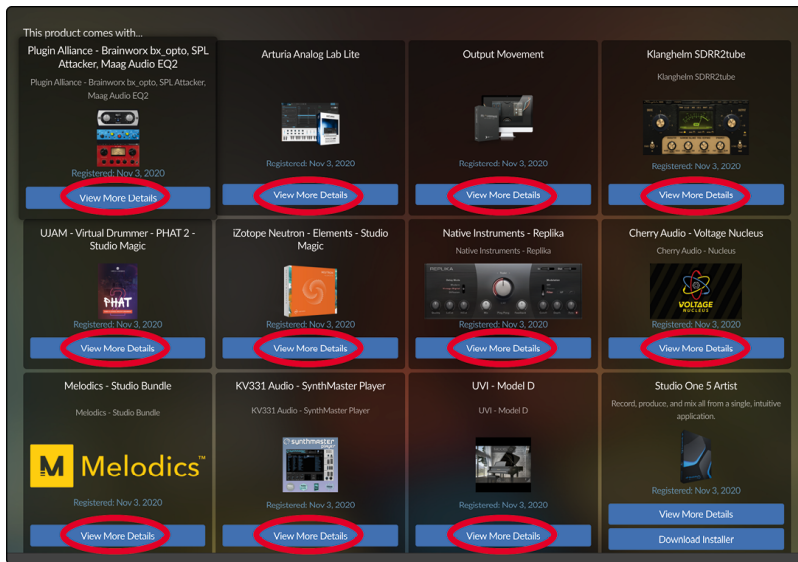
This product comes with...

Plugin Alliance - Brainworx bx_opto, SPL Attacker, Maag Audio EQ2

Plugin Alliance - Brainworx bx_opto, SPL Attacker, Maag Audio EQ2

Registered: Nov 3, 2020

View More Details

Arturia Analog Lab Lite

Registered: Nov 3, 2020

View More Details

Output Movement

Registered: Nov 3, 2020

View More Details

Klanghelm SDRR2tube

Klanghelm SDRR2tube

Registered: Nov 3, 2020

View More Details

UJAM - Virtual Drummer - PHAT 2 - Studio Magic

PHAT

Registered: Nov 3, 2020

View More Details

iZotope Neutron - Elements - Studio Magic

Registered: Nov 3, 2020

View More Details

Native Instruments - Replika

Native Instruments - Replika

REPLIKA

Registered: Nov 3, 2020

View More Details

Cherry Audio - Voltage Nucleus

Cherry Audio - Nucleus

VOLTAGE NUCLEUS

Registered: Nov 3, 2020

View More Details

Melodics - Studio Bundle

Melodics - Studio Bundle

M Melodics™

Registered: Nov 3, 2020

View More Details

KV331 Audio - SynthMaster Player

KV331 Audio - SynthMaster Player

synthmaster player

Registered: Nov 3, 2020

View More Details

UVI - Model D

UVI - Model D

Registered: Nov 3, 2020

View More Details

Studio One 5 Artist

Record, produce, and mix all from a single, intuitive application.

Registered: Nov 3, 2020

View More Details

Download Installer